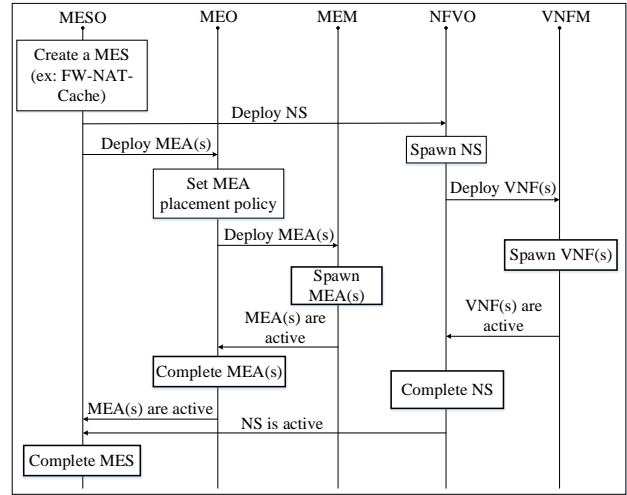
MESO MEO MEM NFVO VNFM

Create a MES (ex: FW-NAT-Cache)

Deploy NS

Deploy MEA(s)

Spawn NS

Set MEA placement policy

Deploy VNF(s)

Deploy MEA(s)

Spawn VNF(s)

Spawn MEA(s)

VNF(s) are active

MEA(s) are active

Complete MEA(s)

Complete NS

MEA(s) are active

NS is active

Complete MES